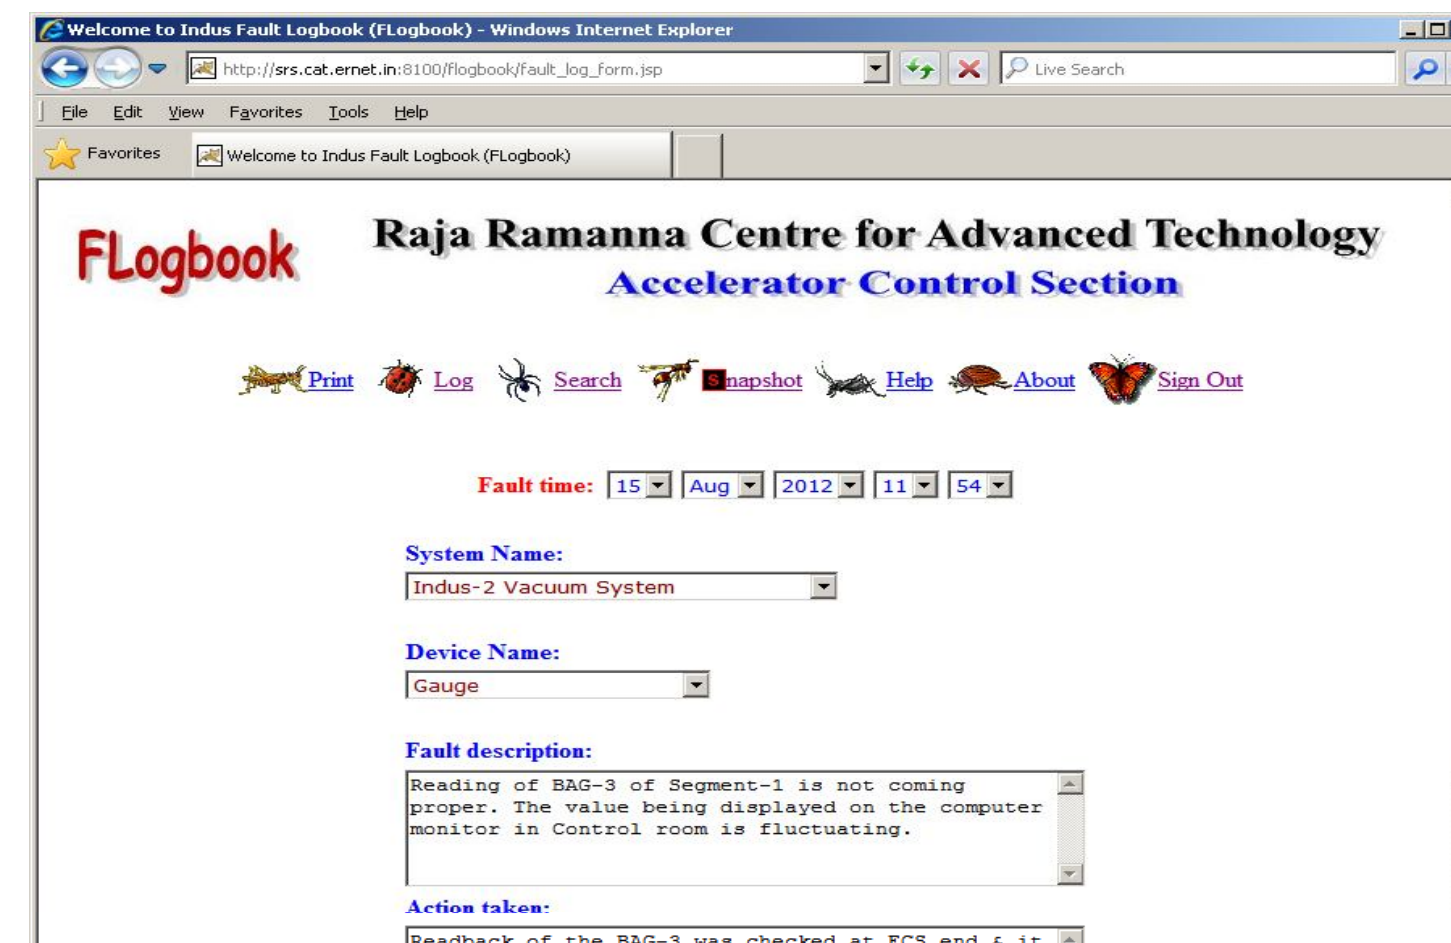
Welcome to Indus Fault Logbook (FLogbook) - Windows Internet Explorer

http://srs.cat.ernet.in:8100/flogbook/fault_log_form.jsp

Live Search

File Edit View Favorites Tools Help

Favorites

Welcome to Indus Fault Logbook (FLogbook)

FLogbook

Raja Ramanna Centre for Advanced Technology

Accelerator Control Section

Print Log Search Snapshot Help About Sign Out

Fault time: 15 Aug 2012 11 54

System Name:

Indus-2 Vacuum System

Device Name:

Gauge

Fault description:

Reading of BAG-3 of Segment-1 is not coming proper. The value being displayed on the computer monitor in Control room is fluctuating.

Action taken:

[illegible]